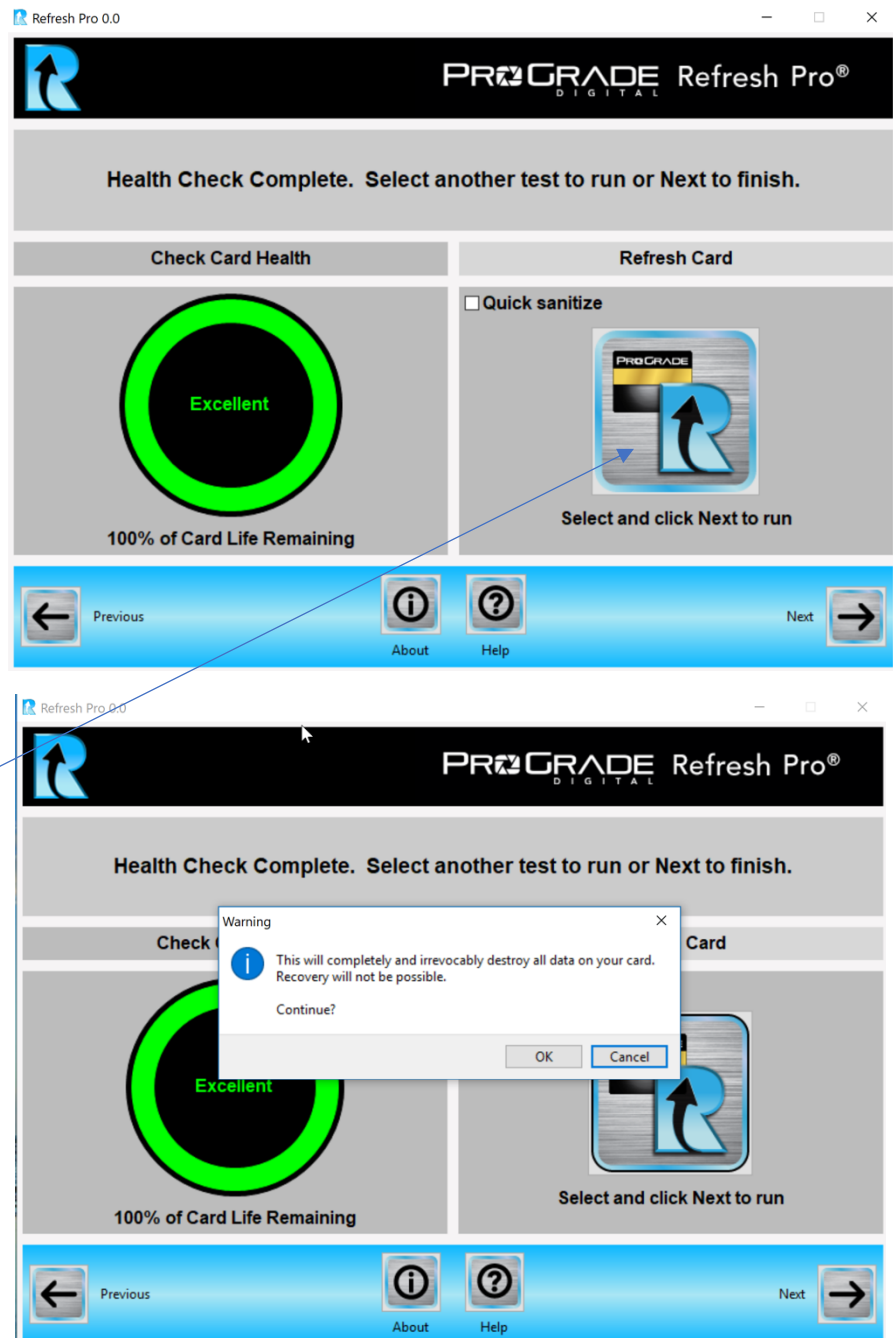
Refresh Pro 0.0

PROGRADE DIGITAL Refresh Pro®

Health Check Complete. Select another test to run or Next to finish.

Check Card Health

Refresh Card

Quick sanitize

Excellent

PROGRADE

100% of Card Life Remaining

Select and click Next to run

Previous

About

Help

Next

Refresh Pro 0.0

PROGRADE DIGITAL Refresh Pro®

Health Check Complete. Select another test to run or Next to finish.

Check C

Card

Warning

This will completely and irrevocably destroy all data on your card. Recovery will not be possible.

Continue?

OK

Cancel

Excellent

100% of Card Life Remaining

Select and click Next to run

Previous

About

Help

Next